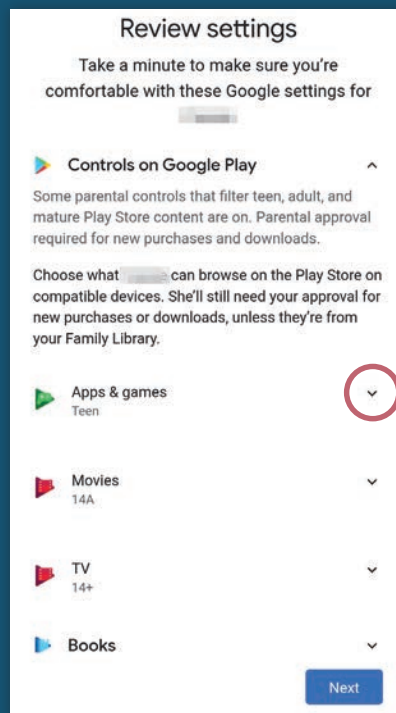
Review settings

Take a minute to make sure you're comfortable with these Google settings for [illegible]

Controls on Google Play

Some parental controls that filter teen, adult, and mature Play Store content are on. Parental approval required for new purchases and downloads.

Choose what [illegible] can browse on the Play Store on compatible devices. She'll still need your approval for new purchases or downloads, unless they're from your Family Library.

Apps & games
Teen

Movies
14A

TV
14+

Books

Next